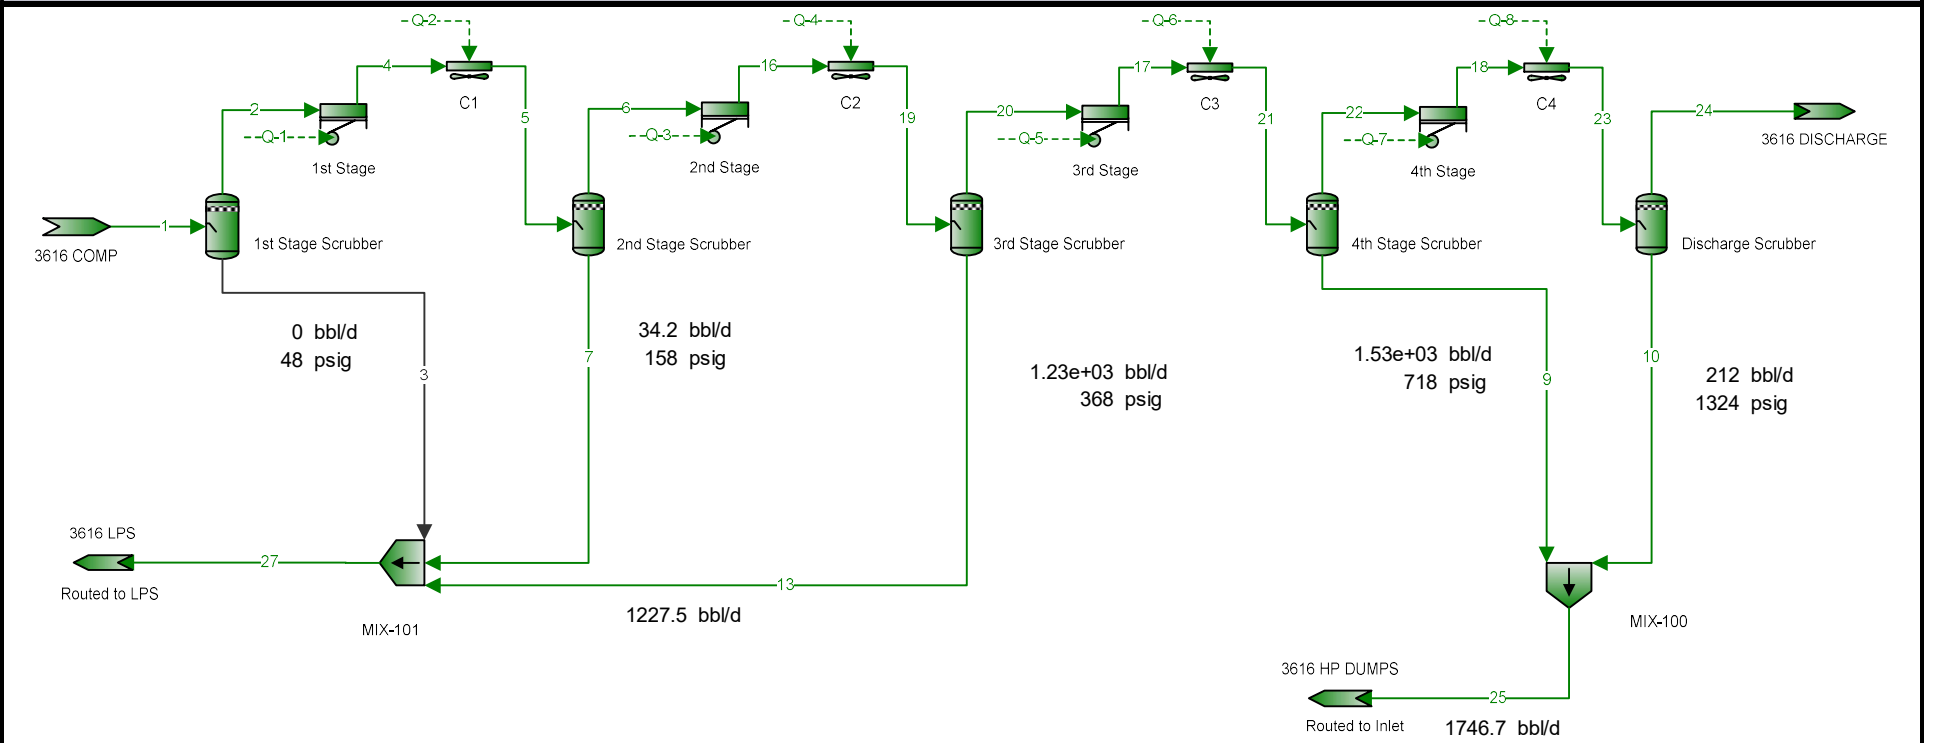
Q-2
4
C1
2
Q-1
1st Stage
5
3616 COMP
1
1st Stage Scrubber
0 bbl/d
48 psig
3
Q-4
16
C2
6
Q-3
2nd Stage
19
2nd Stage Scrubber
34.2 bbl/d
158 psig
7
Q-6
17
C3
20
Q-5
3rd Stage
21
3rd Stage Scrubber
1.23e+03 bbl/d
368 psig
Q-8
18
C4
22
Q-7
4th Stage
23
4th Stage Scrubber
1.53e+03 bbl/d
718 psig
9
24
3616 DISCHARGE
Discharge Scrubber
10
212 bbl/d
1324 psig
3616 LPS
27
Routed to LPS
MIX-101
13
1227.5 bbl/d
MIX-100
3616 HP DUMPS
25
Routed to Inlet
1746.7 bbl/d